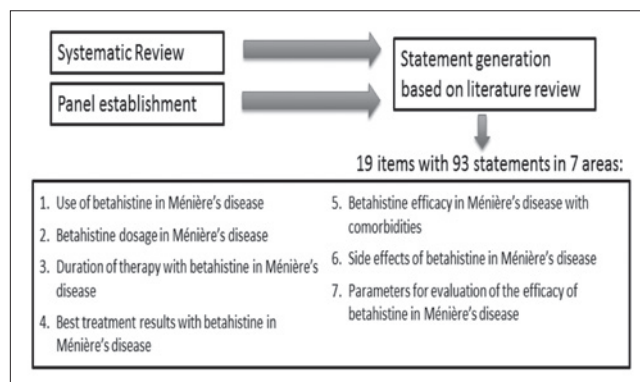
Systematic Review

Panel establishment

Statement generation based on literature review

19 items with 93 statements in 7 areas:

1. Use of betahistine in Ménière's disease
2. Betahistine dosage in Ménière's disease
3. Duration of therapy with betahistine in Ménière's disease
4. Best treatment results with betahistine in Ménière's disease
5. Betahistine efficacy in Ménière's disease with comorbidities
6. Side effects of betahistine in Ménière's disease
7. Parameters for evaluation of the efficacy of betahistine in Ménière's disease